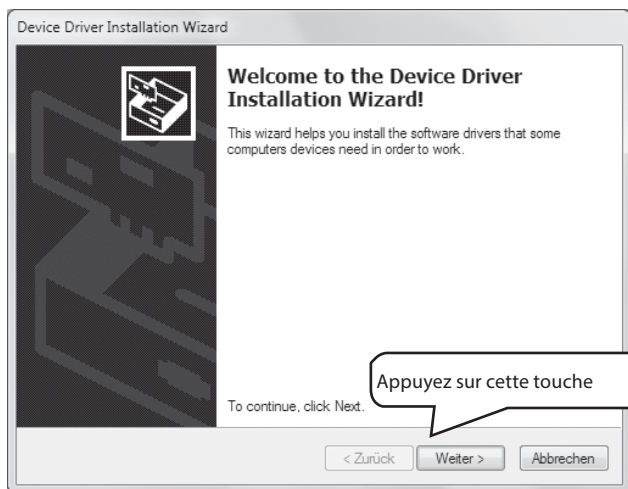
Device Driver Installation Wizard

Welcome to the Device Driver Installation Wizard!

This wizard helps you install the software drivers that some computers devices need in order to work.

Appuyez sur cette touche

To continue, click Next.

< Zurück | Weiter > | Abbrechen